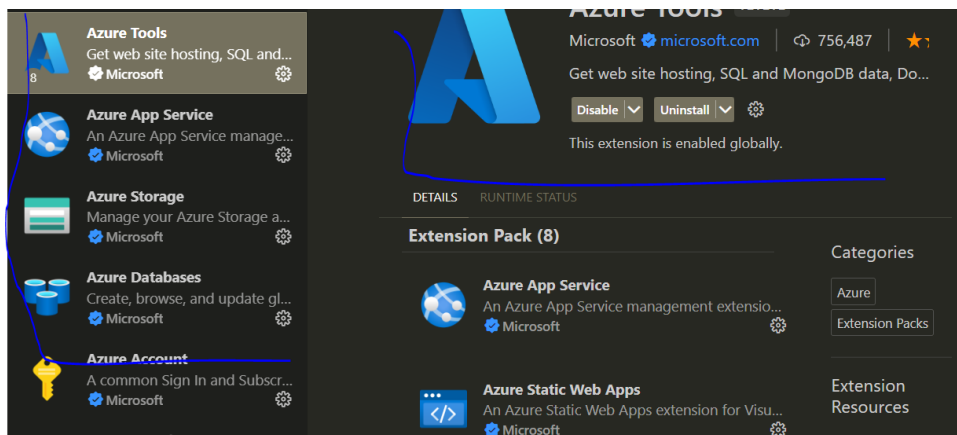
8

Azure Tools
Get web site hosting, SQL and...
Microsoft

Azure App Service
An Azure App Service manage...
Microsoft

Azure Storage
Manage your Azure Storage a...
Microsoft

Azure Databases
Create, browse, and update gl...
Microsoft

Azure Account
A common Sign In and Subscr...
Microsoft

Azure Tools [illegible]
Microsoft microsoft.com 756,487
Get web site hosting, SQL and MongoDB data, Do...
Disable Uninstall
This extension is enabled globally.

DETAILS RUNTIME STATUS

Extension Pack (8)

Azure App Service
An Azure App Service management extensio...
Microsoft

Azure Static Web Apps
An Azure Static Web Apps extension for Visu...
Microsoft

Categories
Azure
Extension Packs

Extension Resources